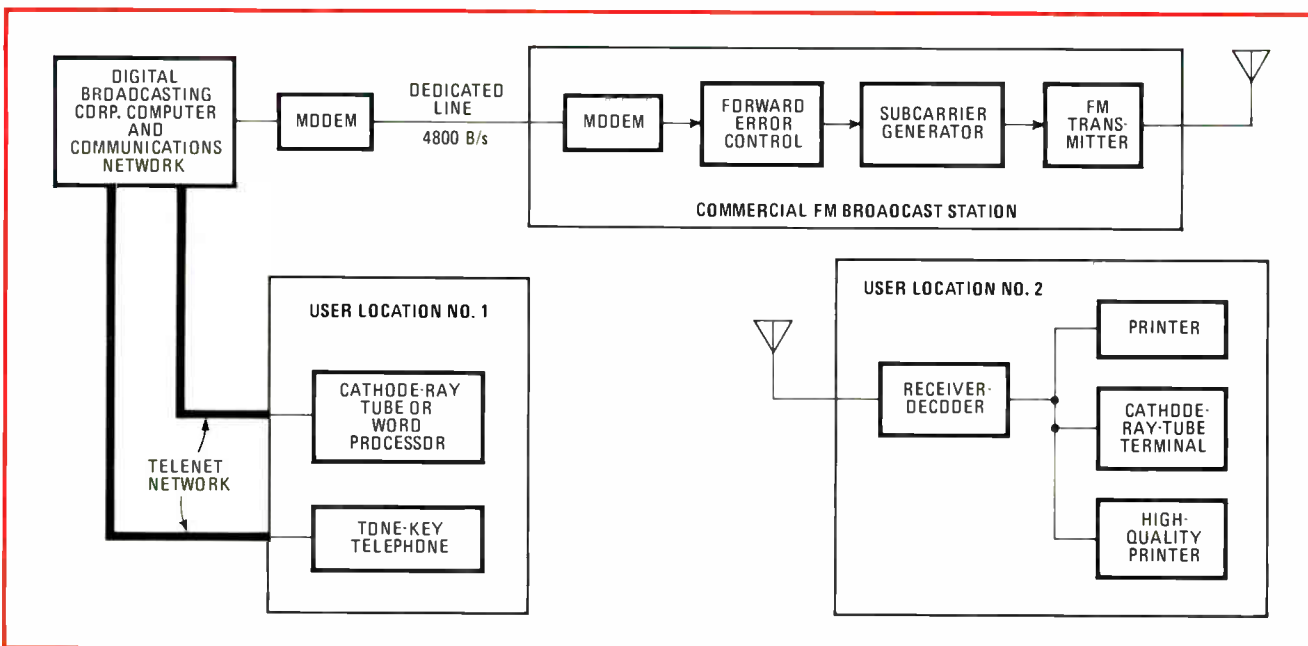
DIGITAL BROADCASTING CORP. COMPUTER AND COMMUNICATIONS NETWORK

MODEM

DEDICATED LINE
4800 B/s

MODEM

FORWARD ERROR CONTROL

SUBCARRIER GENERATOR

FM TRANSMITTER

COMMERCIAL FM BROADCAST STATION

USER LOCATION NO. 1

CATHODE-RAY TUBE OR WORD PROCESSOR

TELENET NETWORK

TONE-KEY TELEPHONE

USER LOCATION NO. 2

RECEIVER-DECODER

PRINTER

CATHODE-RAY-TUBE TERMINAL

HIGH-QUALITY PRINTER